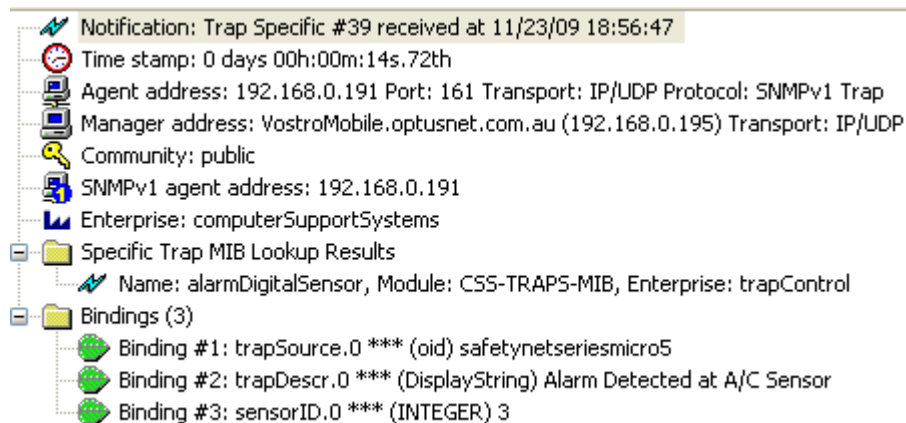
Notification: Trap Specific #39 received at 11/23/09 18:56:47
Time stamp: 0 days 00h:00m:14s.72th
Agent address: 192.168.0.191 Port: 161 Transport: IP/UDP Protocol: SNMPv1 Trap
Manager address: VostroMobile.optusnet.com.au (192.168.0.195) Transport: IP/UDP
Community: public
SNMPv1 agent address: 192.168.0.191
Enterprise: computerSupportSystems
Specific Trap MIB Lookup Results
Name: alarmDigitalSensor, Module: CSS-TRAPS-MIB, Enterprise: trapControl
Bindings (3)
Binding #1: trapSource.0 *** (oid) safetynetseriesmicro5
Binding #2: trapDescr.0 *** (DisplayString) Alarm Detected at A/C Sensor
Binding #3: sensorID.0 *** (INTEGER) 3